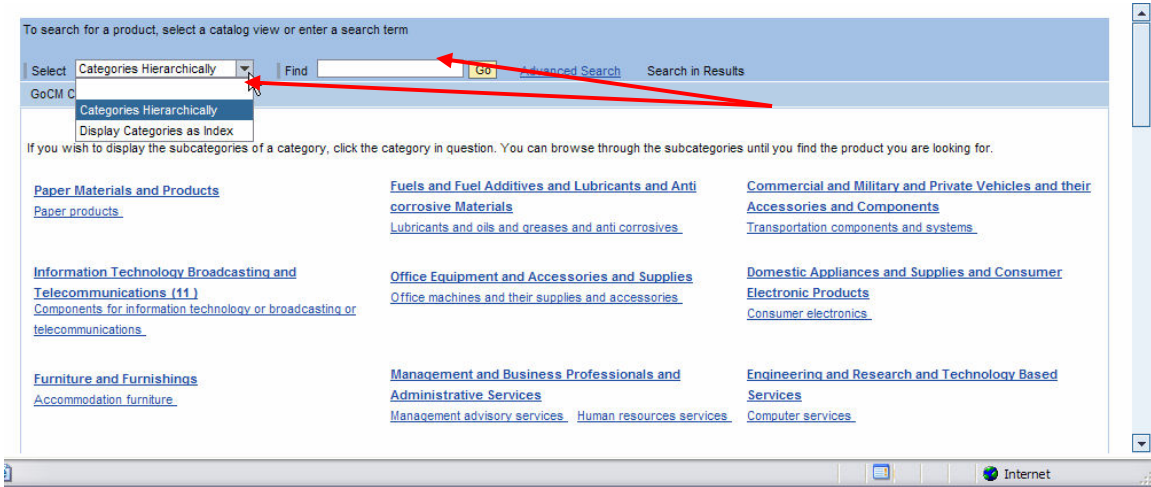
To search for a product, select a catalog view or enter a search term

Select Categories Hierarchically Find Go Advanced Search Search in Results

GoCM C

Categories Hierarchically
Display Categories as Index

If you wish to display the subcategories of a category, click the category in question. You can browse through the subcategories until you find the product you are looking for.

Paper Materials and Products
Paper products

Fuels and Fuel Additives and Lubricants and Anti corrosive Materials
Lubricants and oils and greases and anti corrosives

Commercial and Military and Private Vehicles and their Accessories and Components
Transportation components and systems

Information Technology Broadcasting and Telecommunications (11 )
Components for information technology or broadcasting or telecommunications

Office Equipment and Accessories and Supplies
Office machines and their supplies and accessories

Domestic Appliances and Supplies and Consumer Electronic Products
Consumer electronics

Furniture and Furnishings
Accommodation furniture

Management and Business Professionals and Administrative Services
Management advisory services Human resources services

Engineering and Research and Technology Based Services
Computer services

Internet